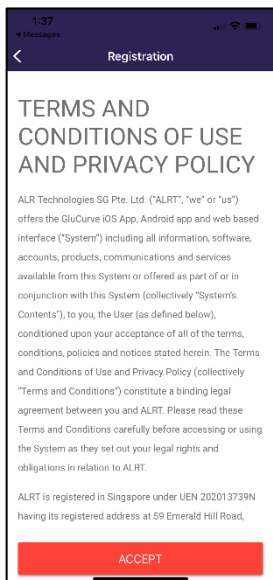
1:37
◂ Messages

Registration

TERMS AND CONDITIONS OF USE AND PRIVACY POLICY

ALR Technologies SG Pte. Ltd. ("ALRT", "we" or "us") offers the GluCurve iOS App, Android app and web based interface ("System") including all information, software, accounts, products, communications and services available from this System or offered as part of or in conjunction with this System (collectively "System's Contents"), to you, the User (as defined below), conditioned upon your acceptance of all of the terms, conditions, policies and notices stated herein. The Terms and Conditions of Use and Privacy Policy (collectively "Terms and Conditions") constitute a binding legal agreement between you and ALRT. Please read these Terms and Conditions carefully before accessing or using the System as they set out your legal rights and obligations in relation to ALRT.

ALRT is registered in Singapore under UEN 202013739N having its registered address at 59 Emerald Hill Road,

ACCEPT